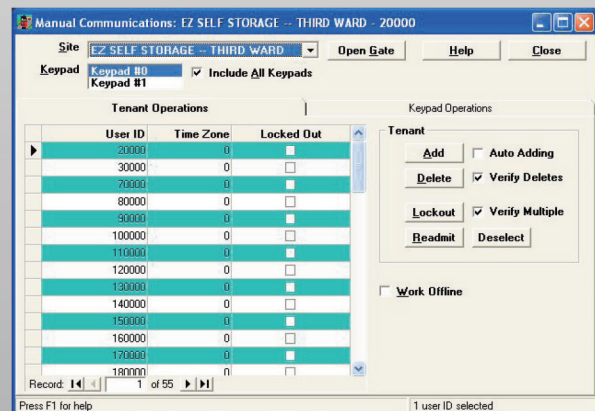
Manual Communications: EZ SELF STORAGE -- THIRD WARD - 20000

Site EZ SELF STORAGE -- THIRD WARD
Open Gate
Help
Close

Keypad Keypad #0
Keypad #1
Include All Keypads

Tenant Operations
Keypad Operations

| User ID | Time Zone | Locked Out |
|---|---|---|
| 20000 | 0 | |
| 30000 | 0 | |
| 70000 | 0 | |
| 80000 | 0 | |
| 90000 | 0 | |
| 100000 | 0 | |
| 110000 | 0 | |
| 120000 | 0 | |
| 130000 | 0 | |
| 140000 | 0 | |
| 150000 | 0 | |
| 160000 | 0 | |
| 170000 | 0 | |
| 180000 | 0 | |

Record: 1 of 55

Tenant
Add
Auto Adding
Delete
Verify Deletes
Lockout
Verify Multiple
Readmit
Deselect

Work Offline

Press F1 for help
1 user ID selected